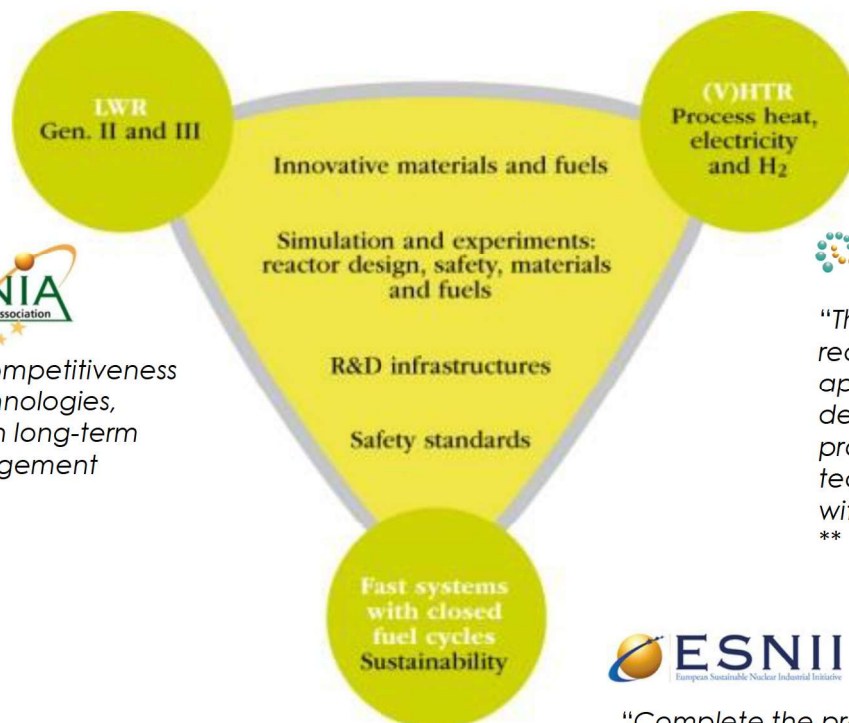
LWR
Gen. II and III

(V)HTR
Process heat, electricity and $H_2$

Innovative materials and fuels

Simulation and experiments: reactor design, safety, materials and fuels

R&D infrastructures

Safety standards

NIA
Association

ompetitiveness
nologies,
n long-term
gement

"Th
rea
ap
de
pro
tec
wi
**

Fast systems with closed fuel cycles
Sustainability

ESNII
European Sustainable Nuclear Industrial Initiative

"Complete the pr